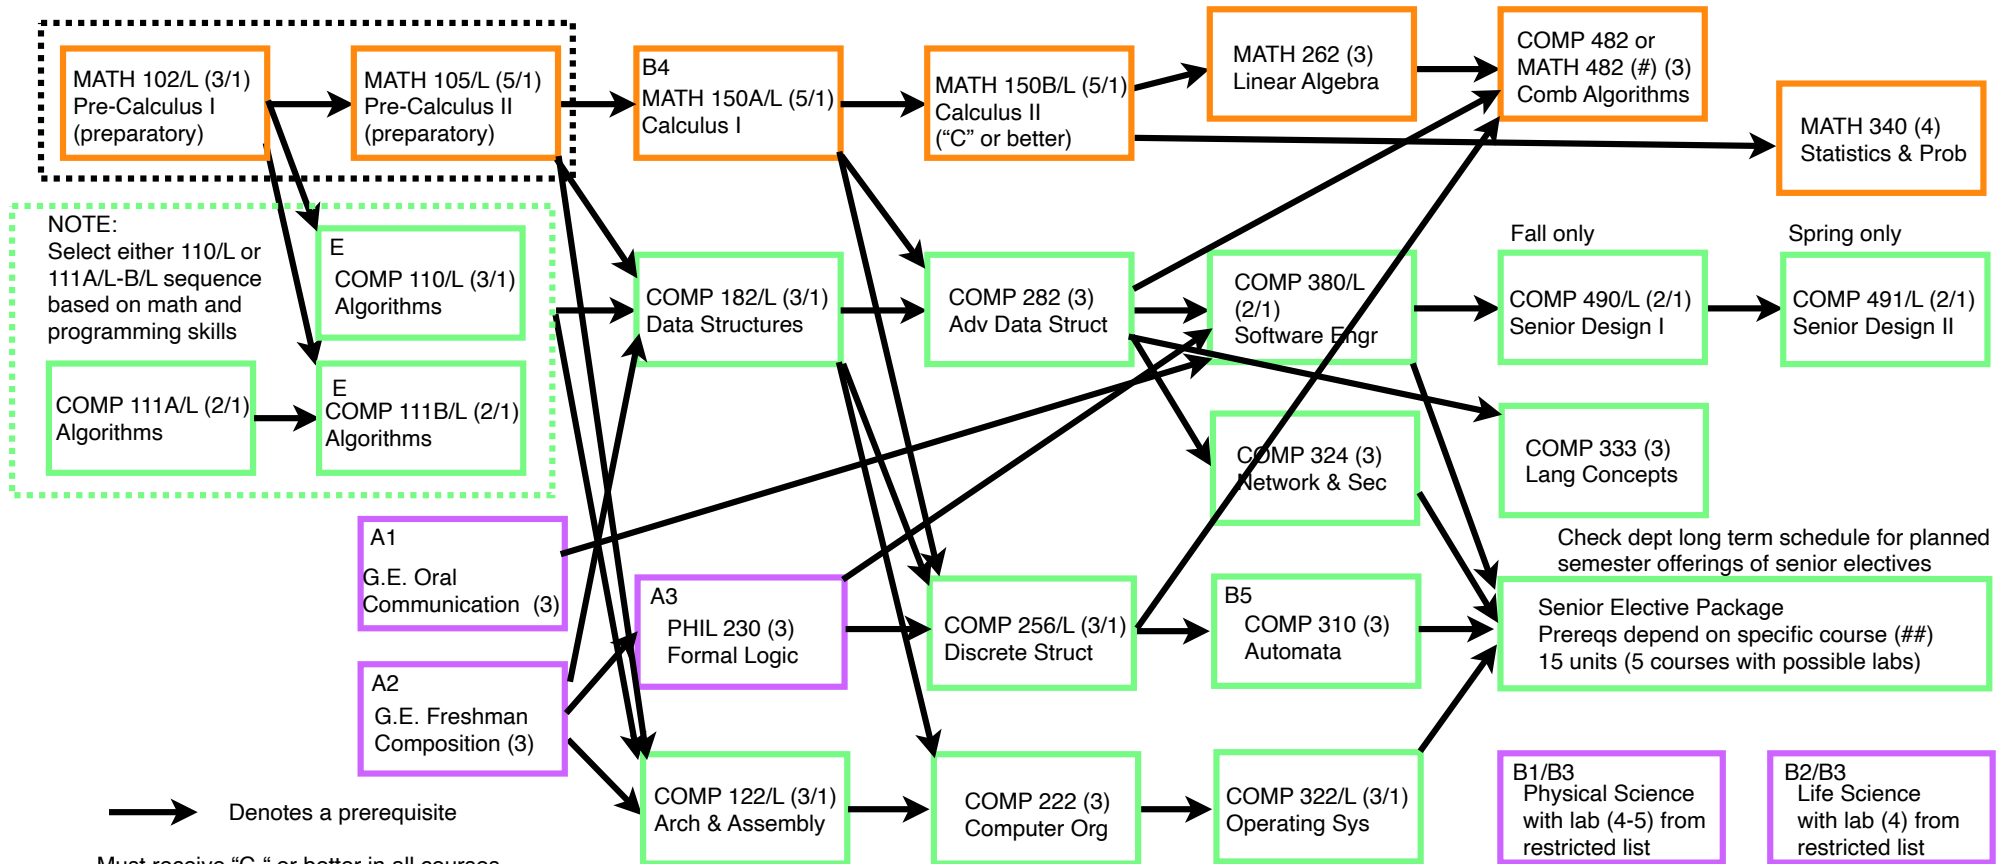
MATH 102/L (3/1)
Pre-Calculus I
(preparatory)

MATH 105/L (5/1)
Pre-Calculus II
(preparatory)

B4
MATH 150A/L (5/1)
Calculus I

MATH 150B/L (5/1)
Calculus II
("C" or better)

MATH 262 (3)
Linear Algebra

COMP 482 or
MATH 482 (#) (3)
Comb Algorithms

MATH 340 (4)
Statistics & Prob

NOTE:
Select either 110/L or 111A/L-B/L sequence based on math and programming skills

E
COMP 110/L (3/1)
Algorithms

COMP 111A/L (2/1)
Algorithms

E
COMP 111B/L (2/1)
Algorithms

COMP 182/L (3/1)
Data Structures

COMP 282 (3)
Adv Data Struct

COMP 380/L
(2/1)
Software Engr

Fall only
COMP 490/L (2/1)
Senior Design I

Spring only
COMP 491/L (2/1)
Senior Design II

COMP 324 (3)
Network & Sec

COMP 333 (3)
Lang Concepts

Check dept long term schedule for planned semester offerings of senior electives

A1
G.E. Oral
Communication (3)

A3
PHIL 230 (3)
Formal Logic

COMP 256/L (3/1)
Discrete Struct

B5
COMP 310 (3)
Automata

Senior Elective Package
Prereqs depend on specific course (##)
15 units (5 courses with possible labs)

A2
G.E. Freshman
Composition (3)

COMP 122/L (3/1)
Arch & Assembly

COMP 222 (3)
Computer Org

COMP 322/L (3/1)
Operating Sys

B1/B3
Physical Science
with lab (4-5) from
restricted list

B2/B3
Life Science
with lab (4) from
restricted list

Denotes a prerequisite

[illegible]